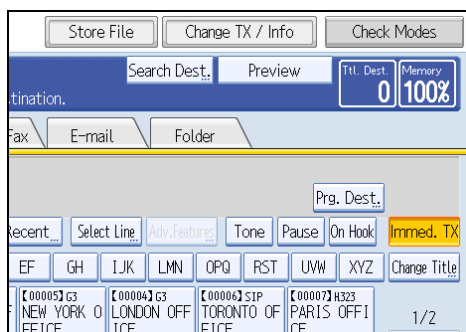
Store File
Change TX / Info
Check Modes
Search Dest.
Preview
Ttl. Dest.
0
Memory
100%
tination.
Fax
E-mail
Folder
Prg. Dest.
Recent
Select Line
Adv.Feature
Tone
Pause
On Hook
Immed. TX
EF
GH
IJK
LMN
OPQ
RST
UVW
XYZ
Change Title
[00005] G3
NEW YORK O
FFICE
[00004] G3
LONDON OFF
ICE
[00006] SIP
TORONTO OF
FICE
[00007] H323
PARIS OFFI
CE
1/2